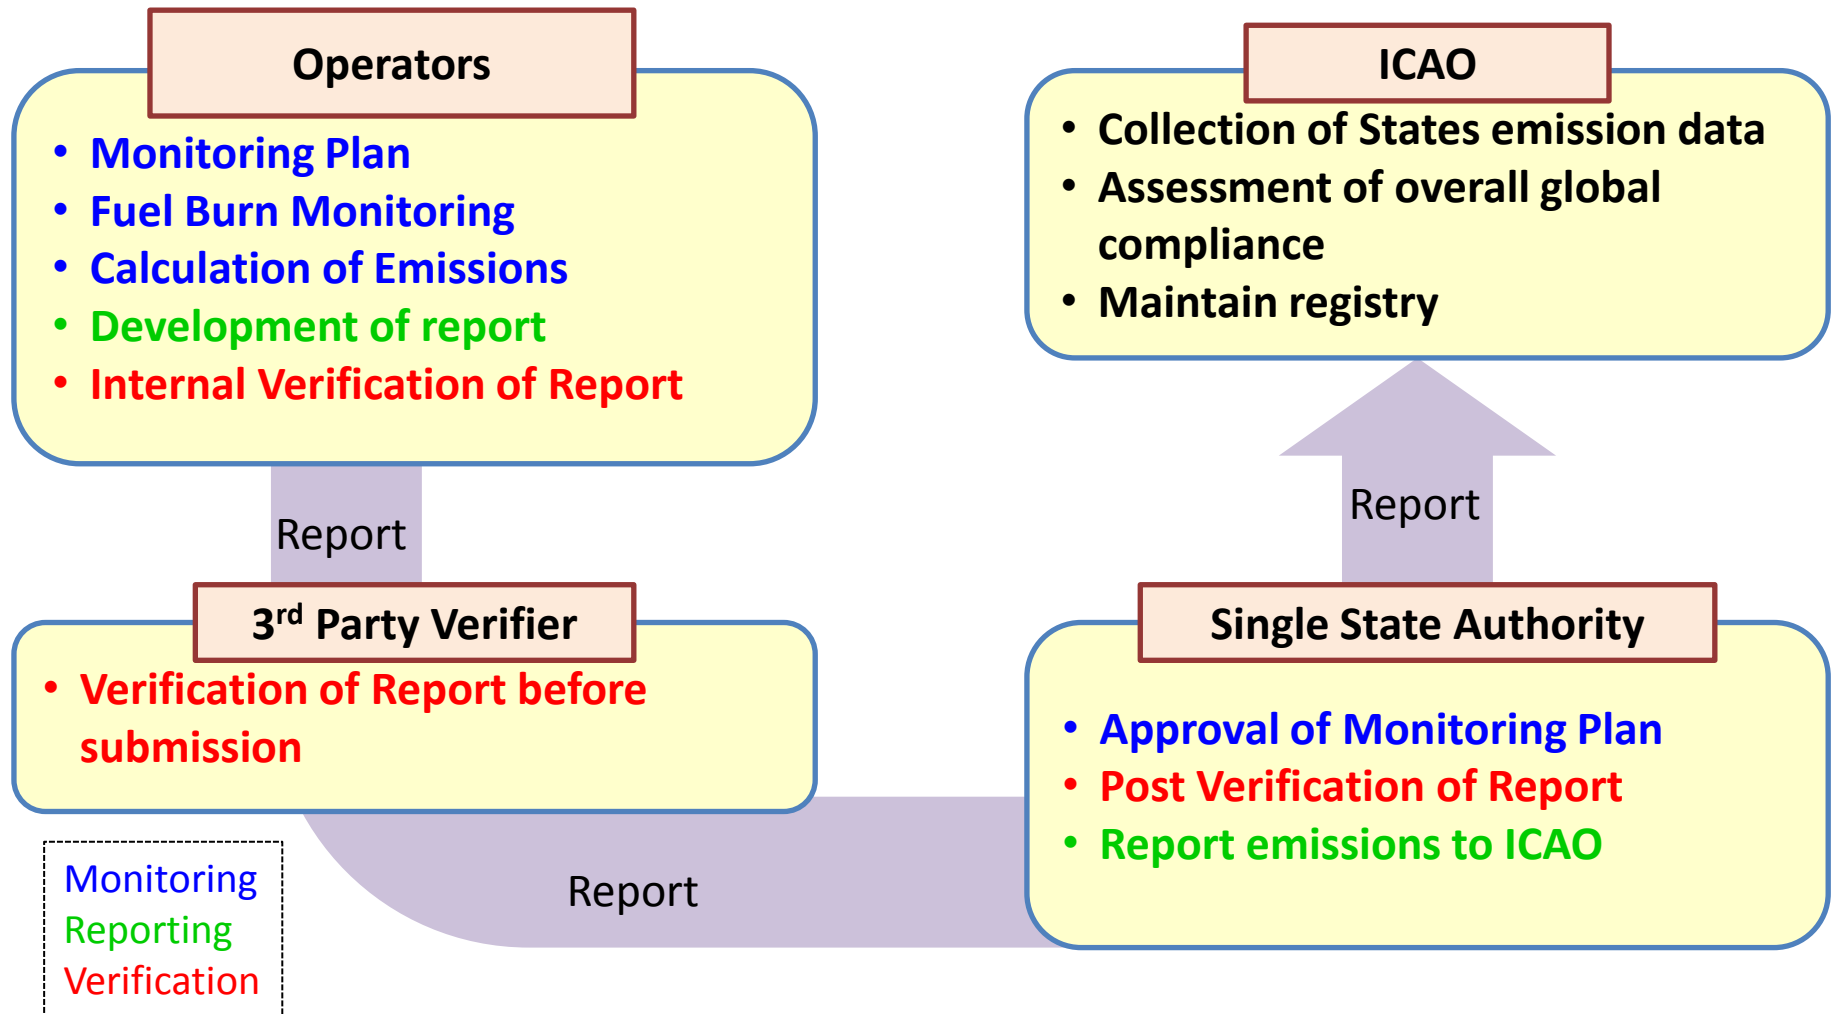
Operators

- Monitoring Plan
- Fuel Burn Monitoring
- Calculation of Emissions
- Development of report
- Internal Verification of Report

ICAO

- Collection of States emission data
- Assessment of overall global compliance
- Maintain registry

Report

Report

3$^{rd}$ Party Verifier

- Verification of Report before submission

Single State Authority

- Approval of Monitoring Plan
- Post Verification of Report
- Report emissions to ICAO

Report

Monitoring
Reporting
Verification